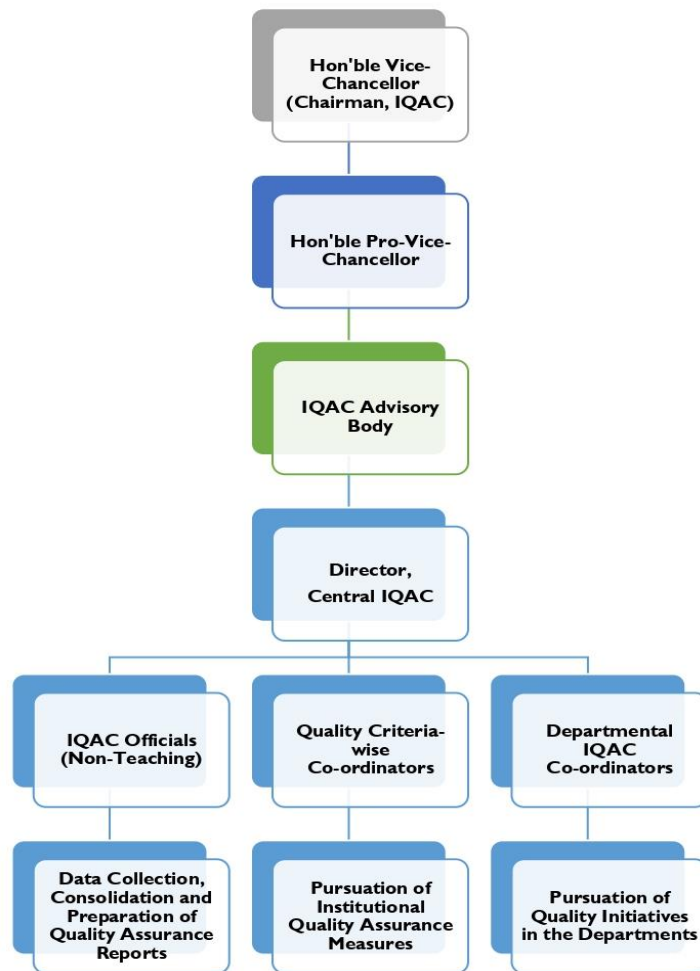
Hon'ble Vice-Chancellor (Chairman, IQAC)

Hon'ble Pro-Vice-Chancellor

IQAC Advisory Body

Director, Central IQAC

IQAC Officials (Non-Teaching)

Quality Criteria-wise Co-ordinators

Departmental IQAC Co-ordinators

Data Collection, Consolidation and Preparation of Quality Assurance Reports

Pursuation of Institutional Quality Assurance Measures

Pursuation of Quality Initiatives in the Departments